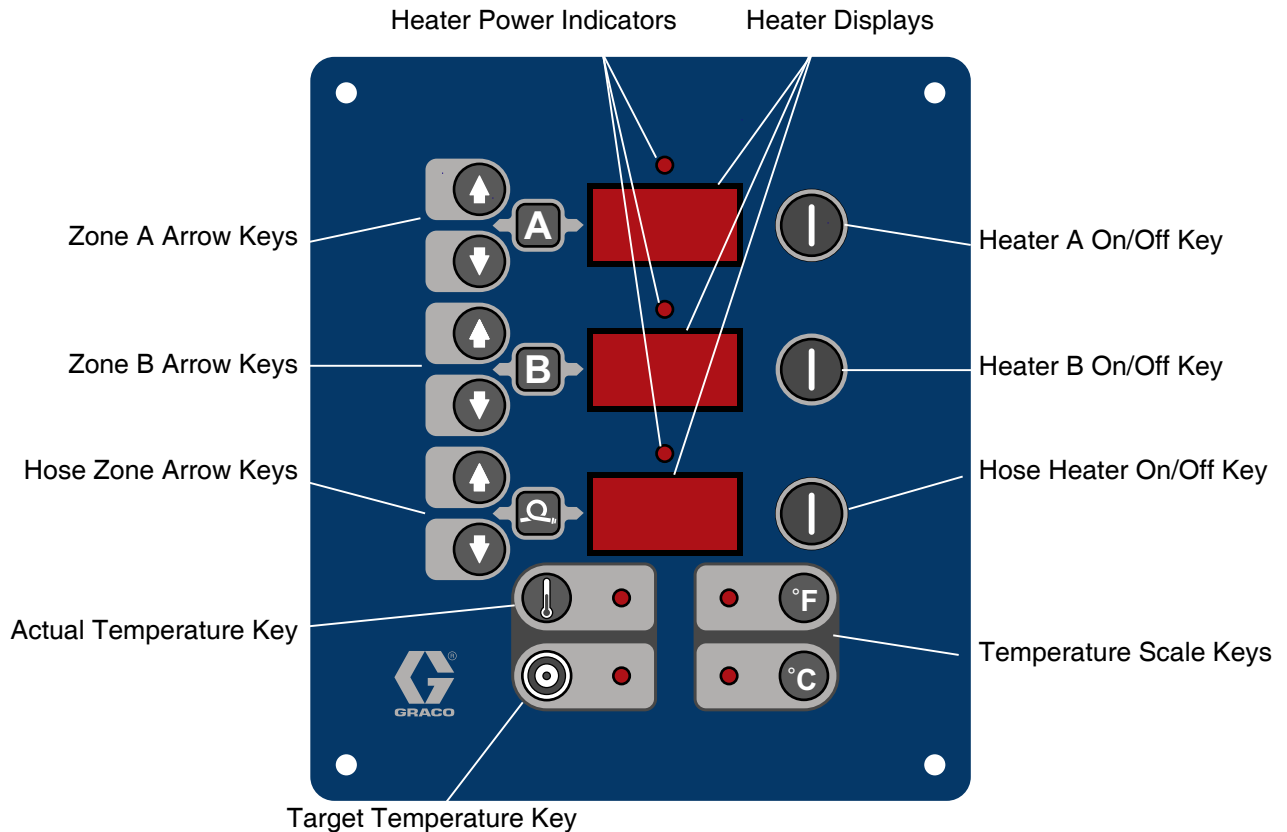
Heater Power Indicators
Heater Displays
Zone A Arrow Keys
A
Heater A On/Off Key
Zone B Arrow Keys
B
Heater B On/Off Key
Hose Zone Arrow Keys
Hose Heater On/Off Key
Actual Temperature Key
°F
Temperature Scale Keys
°C
GRACO
Target Temperature Key